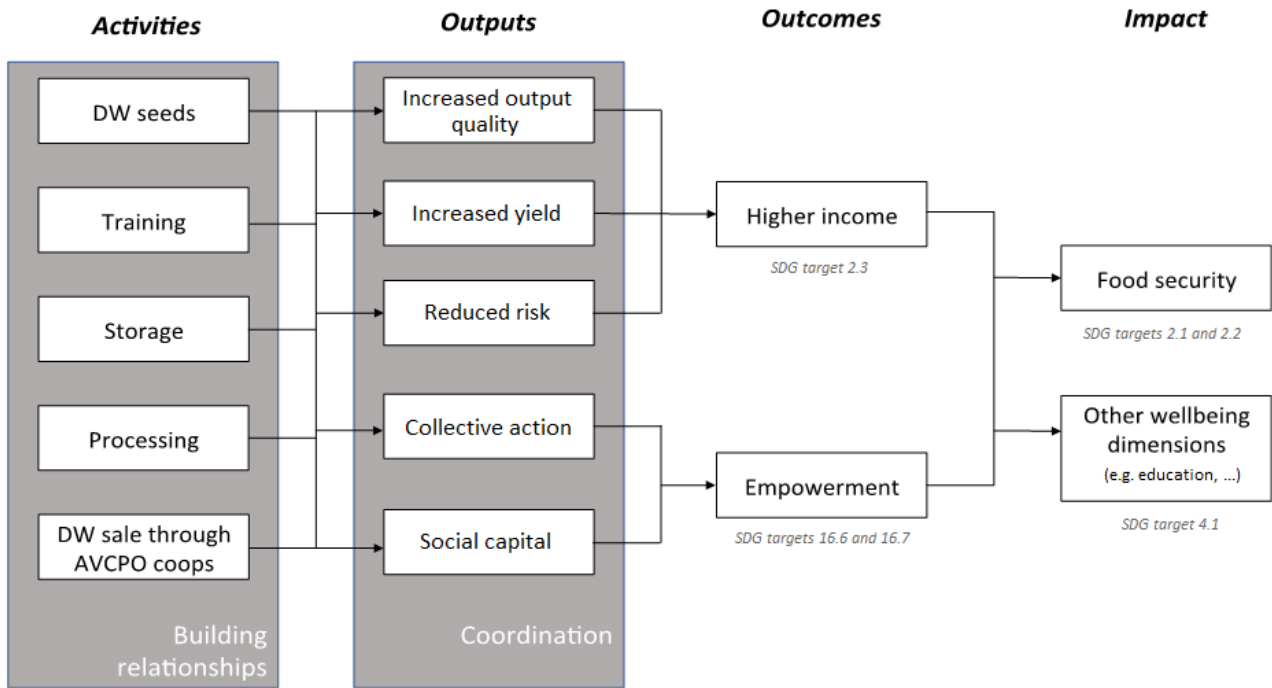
Activities

DW seeds

Training

Storage

Processing

DW sale through AVCPO coops

Building relationships

Outputs

Increased output quality

Increased yield

Reduced risk

Collective action

Social capital

Coordination

Outcomes

Higher income

SDG target 2.3

Empowerment

SDG targets 16.6 and 16.7

Impact

Food security

SDG targets 2.1 and 2.2

Other wellbeing dimensions

(e.g. education, ...)

SDG target 4.1